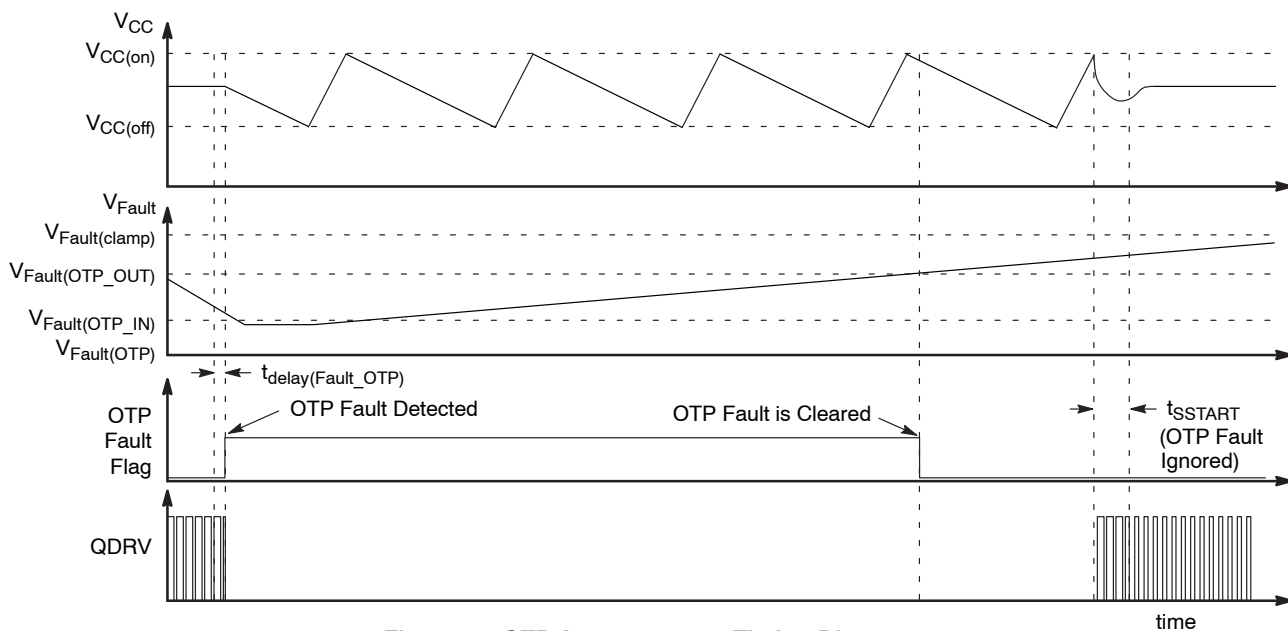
$V_{CC}$

$V_{CC(on)}$

$V_{CC(off)}$

$V_{Fault}$

$V_{Fault(clamp)}$

$V_{Fault(OTP\_OUT)}$

$V_{Fault(OTP\_IN)}$

$V_{Fault(OTP)}$

$t_{delay(Fault\_OTP)}$

OTP Fault Flag

OTP Fault Detected

OTP Fault is Cleared

$t_{SSTART}$ (OTP Fault Ignored)

QDRV

time

Figure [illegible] OTP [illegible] Timing Di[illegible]